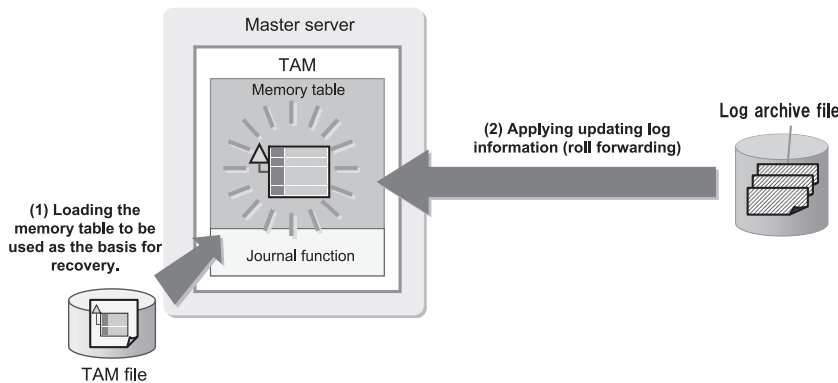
Master server

TAM

Memory table

Journal function

(2) Applying updating log information (roll forwarding)

Log archive file

(1) Loading the memory table to be used as the basis for recovery.

TAM file